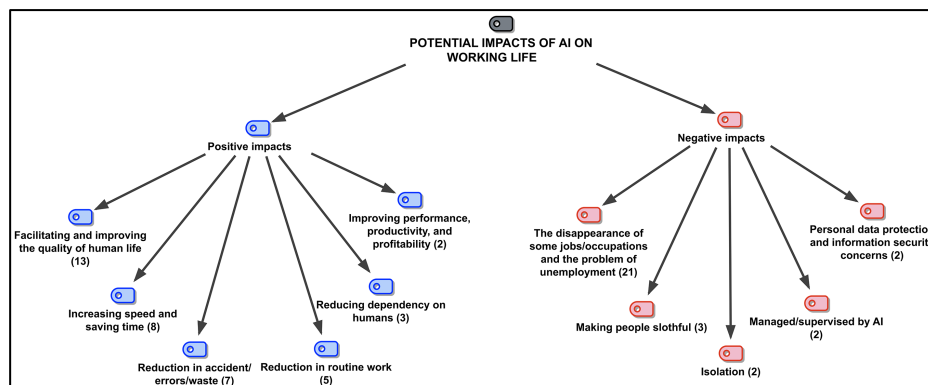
POTENTIAL IMPACTS OF AI ON WORKING LIFE

Positive impacts

Facilitating and improving the quality of human life (13)

Increasing speed and saving time (8)

Reduction in accident/ errors/waste (7)

Reduction in routine work (5)

Reducing dependency on humans (3)

Improving performance, productivity, and profitability (2)

Negative impacts

The disappearance of some jobs/occupations and the problem of unemployment (21)

Making people slothful (3)

Isolation (2)

Managed/supervised by AI (2)

Personal data protectio and information securit concerns (2)